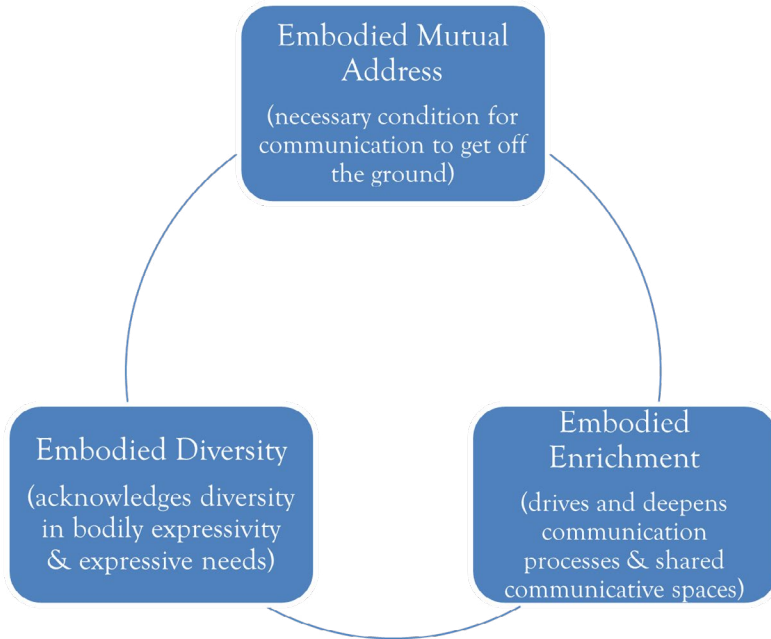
Embodied Mutual Address

(necessary condition for communication to get off the ground)

Embodied Diversity

(acknowledges diversity in bodily expressivity & expressive needs)

Embodied Enrichment

(drives and deepens communication processes & shared communicative spaces)